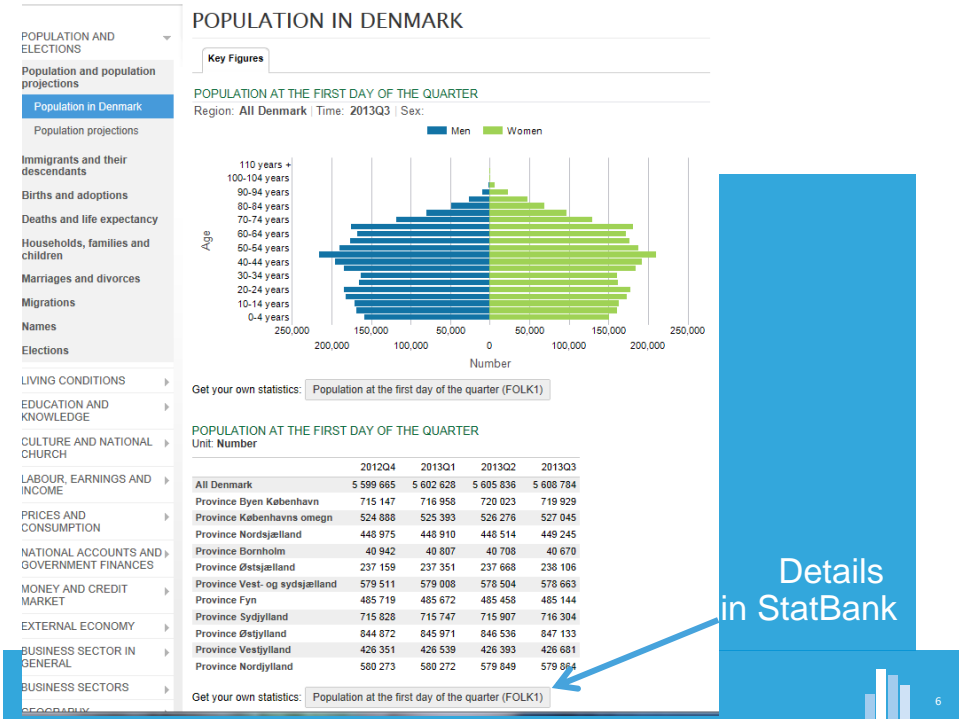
POPULATION AND ELECTIONS

Population and population projections

Population in Denmark

Population projections

Immigrants and their descendants

Births and adoptions

Deaths and life expectancy

Households, families and children

Marriages and divorces

Migrations

Names

Elections

LIVING CONDITIONS

EDUCATION AND KNOWLEDGE

CULTURE AND NATIONAL CHURCH

LABOUR, EARNINGS AND INCOME

PRICES AND CONSUMPTION

NATIONAL ACCOUNTS AND GOVERNMENT FINANCES

MONEY AND CREDIT MARKET

EXTERNAL ECONOMY

BUSINESS SECTOR IN GENERAL

BUSINESS SECTORS

GEOGRAPHY

POPULATION IN DENMARK

Key Figures

POPULATION AT THE FIRST DAY OF THE QUARTER

Region: All Denmark | Time: 2013Q3 | Sex:

Men Women

110 years +
100-104 years
90-94 years
80-84 years
70-74 years
60-64 years
50-54 years
40-44 years
30-34 years
20-24 years
10-14 years
0-4 years

Age

250,000 150,000 50,000 50,000 150,000 250,000
200,000 100,000 0 100,000 200,000

Number

Get your own statistics: Population at the first day of the quarter (FOLK1)

POPULATION AT THE FIRST DAY OF THE QUARTER

Unit: Number

| | 2012Q4 | 2013Q1 | 2013Q2 | 2013Q3 |
|---|---|---|---|---|
| All Denmark | 5 599 665 | 5 602 628 | 5 605 836 | 5 608 784 |
| Province Byen København | 715 147 | 716 958 | 720 023 | 719 929 |
| Province Københavns omegn | 524 888 | 525 393 | 526 276 | 527 045 |
| Province Nordsjælland | 448 975 | 448 910 | 448 514 | 449 245 |
| Province Bornholm | 40 942 | 40 807 | 40 708 | 40 670 |
| Province Østsjælland | 237 159 | 237 351 | 237 668 | 238 106 |
| Province Vest- og sydsjælland | 579 511 | 579 008 | 578 504 | 578 663 |
| Province Fyn | 485 719 | 485 672 | 485 458 | 485 144 |
| Province Sydjylland | 715 828 | 715 747 | 715 907 | 716 304 |
| Province Østjylland | 844 872 | 845 971 | 846 536 | 847 133 |
| Province Vestjylland | 426 351 | 426 539 | 426 393 | 426 681 |
| Province Nordjylland | 580 273 | 580 272 | 579 849 | 579 864 |

Get your own statistics: Population at the first day of the quarter (FOLK1)

Details in StatBank

6